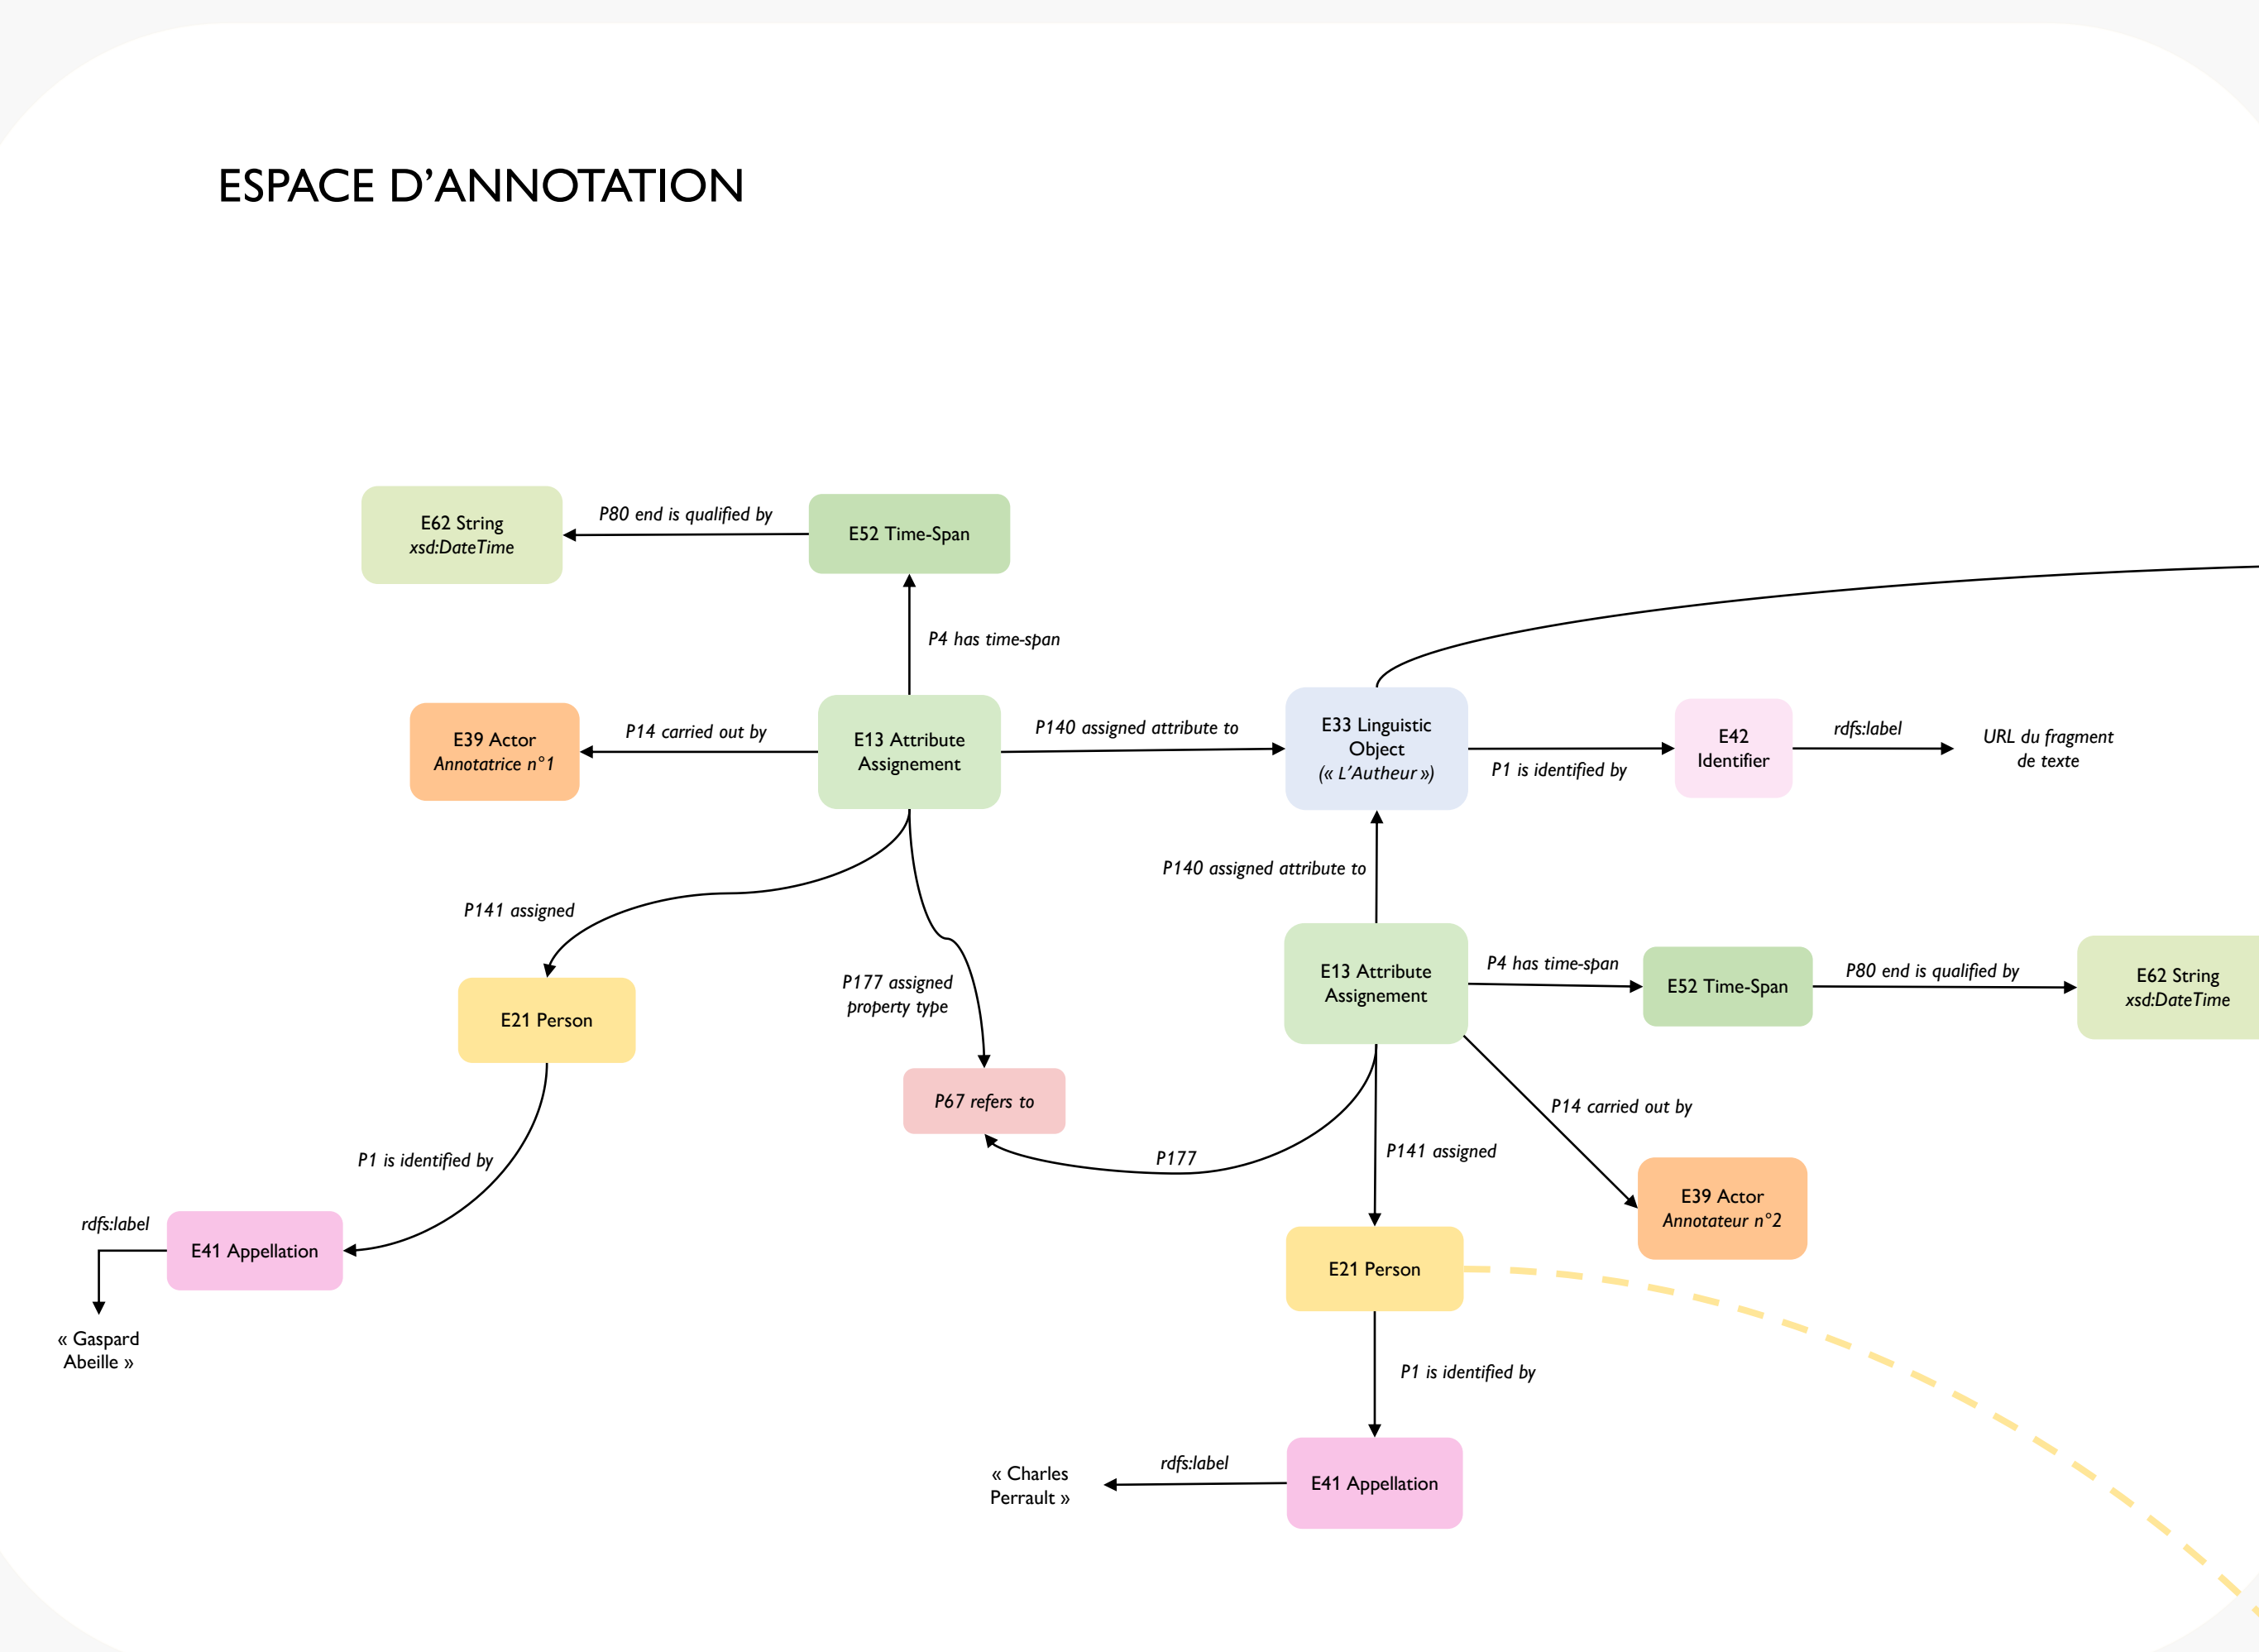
ESPACE D’ANNOTATION

E62 String
xsd:DateTime

P80 end is qualified by

E52 Time-Span

P4 has time-span

E39 Actor
Annotatrice n°1

P14 carried out by

E13 Attribute Assignement

P140 assigned attribute to

E33 Linguistic Object
(« L’Autheur »)

P1 is identified by

E42 Identifier

rdfs:label

URL du fragment de texte

P141 assigned

P177 assigned property type

P140 assigned attribute to

E21 Person

P67 refers to

E13 Attribute Assignement

P4 has time-span

E52 Time-Span

P80 end is qualified by

E62 String
xsd:DateTime

P14 carried out by

P177

P141 assigned

P1 is identified by

E39 Actor
Annotateur n°2

rdfs:label

E41 Appellation

E21 Person

« Gaspard Abeille »

P1 is identified by

rdfs:label

« Charles Perrault »

E41 Appellation